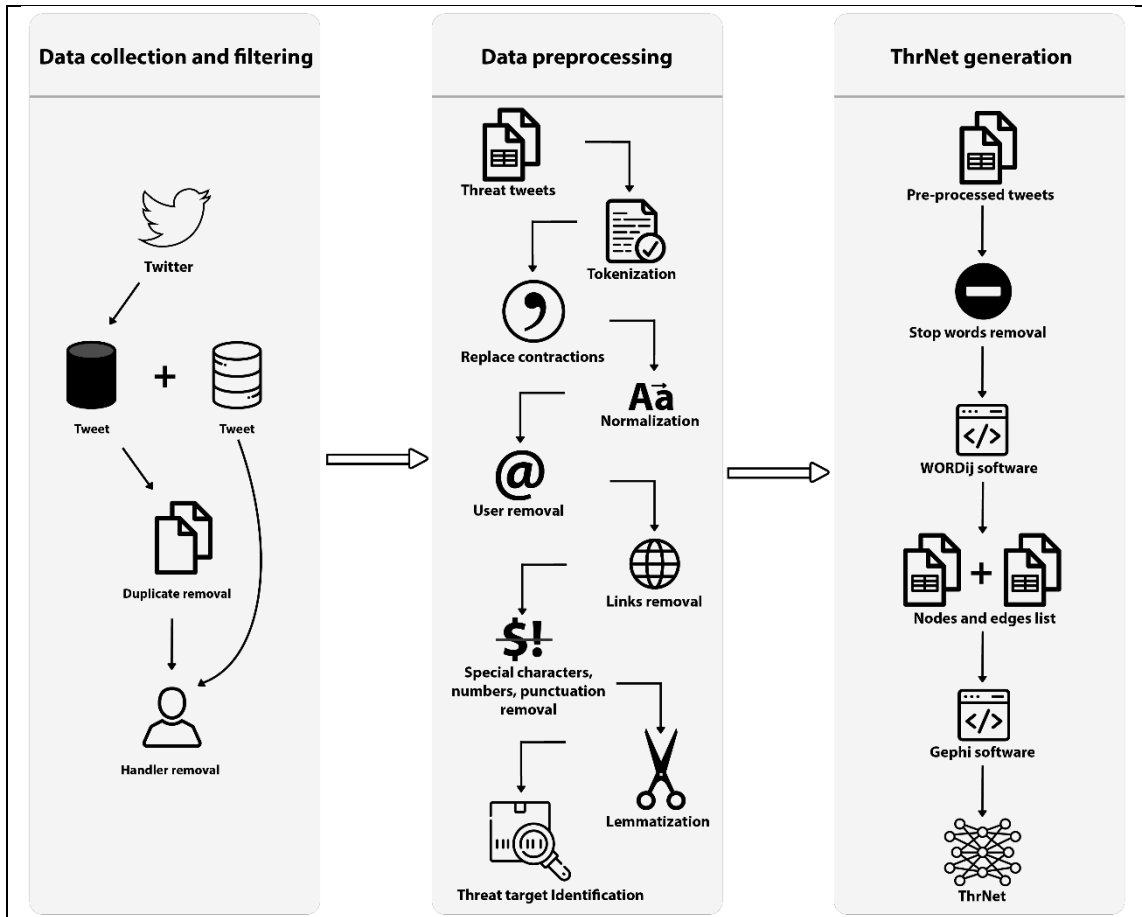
Data collection and filtering

Twitter

+

Tweet

Tweet

Duplicate removal

Handler removal

Data preprocessing

Threat tweets

Tokenization

Replace contractions

Aa

Normalization

@

User removal

Links removal

$!

Special characters, numbers, punctuation removal

Lemmatization

Threat target Identification

ThrNet generation

Pre-processed tweets

Stop words removal

</>

WORDij software

+

Nodes and edges list

</>

Gephi software

ThrNet